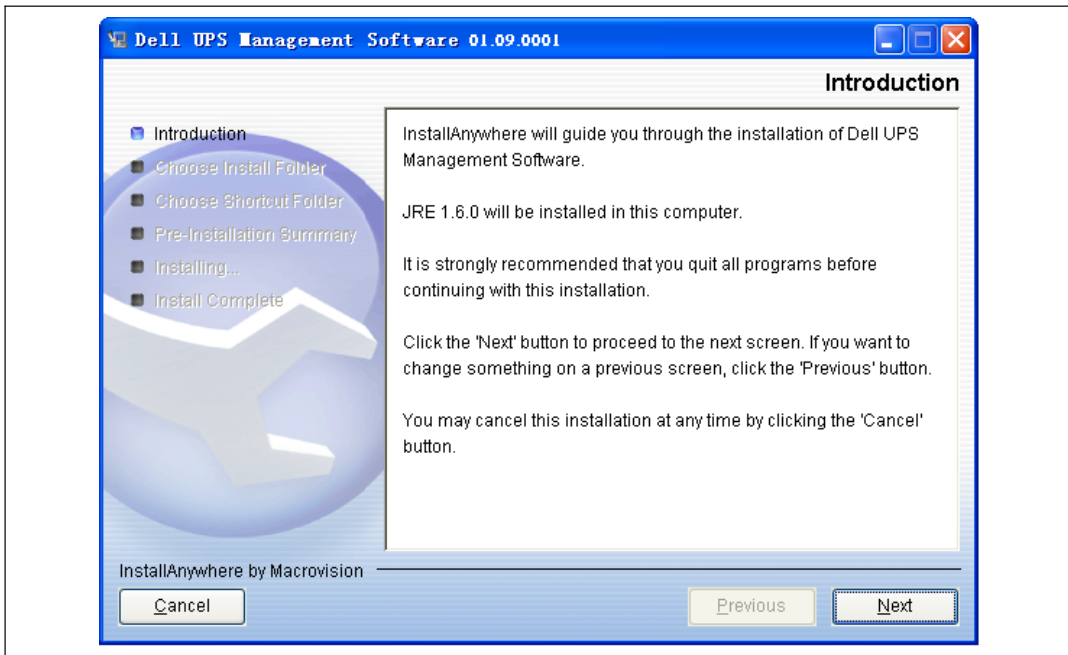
Dell UPS Management Software 01.09.0001

Introduction

Introduction
Choose Install Folder
Choose Shortcut Folder
Pre-Installation Summary
Installing...
Install Complete

InstallAnywhere will guide you through the installation of Dell UPS Management Software.

JRE 1.6.0 will be installed in this computer.

It is strongly recommended that you quit all programs before continuing with this installation.

Click the 'Next' button to proceed to the next screen. If you want to change something on a previous screen, click the 'Previous' button.

You may cancel this installation at any time by clicking the 'Cancel' button.

InstallAnywhere by Macrovision

Cancel

Previous

Next